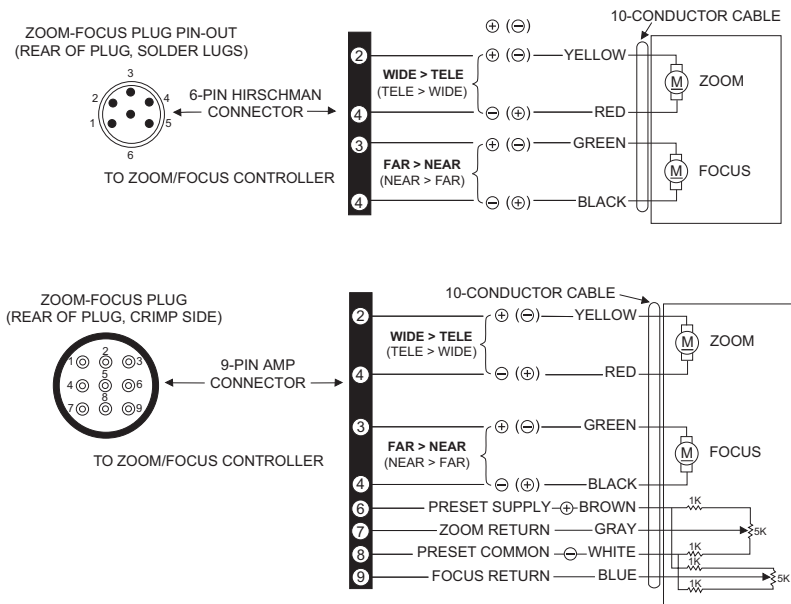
ZOOM-FOCUS PLUG PIN-OUT
(REAR OF PLUG, SOLDER LUGS)

3
2 4
1 5
6

6-PIN HIRSCHMAN CONNECTOR

TO ZOOM/FOCUS CONTROLLER

⊕ (⊖)

10-CONDUCTOR CABLE

2
WIDE > TELE
(TELE > WIDE)
⊕ (⊖) YELLOW
M ZOOM
4
⊖ (⊕) RED

3
FAR > NEAR
(NEAR > FAR)
⊕ (⊖) GREEN
M FOCUS
4
⊖ (⊕) BLACK

ZOOM-FOCUS PLUG
(REAR OF PLUG, CRIMP SIDE)

1 2 3
4 5 6
7 8 9

9-PIN AMP CONNECTOR

TO ZOOM/FOCUS CONTROLLER

10-CONDUCTOR CABLE

2
WIDE > TELE
(TELE > WIDE)
⊕ (⊖) YELLOW
M ZOOM
4
⊖ (⊕) RED

3
FAR > NEAR
(NEAR > FAR)
⊕ (⊖) GREEN
M FOCUS
4
⊖ (⊕) BLACK

6 PRESET SUPPLY ⊕ BROWN
1K
7 ZOOM RETURN GRAY
5K
8 PRESET COMMON ⊖ WHITE
1K
1K
9 FOCUS RETURN BLUE
1K
5K